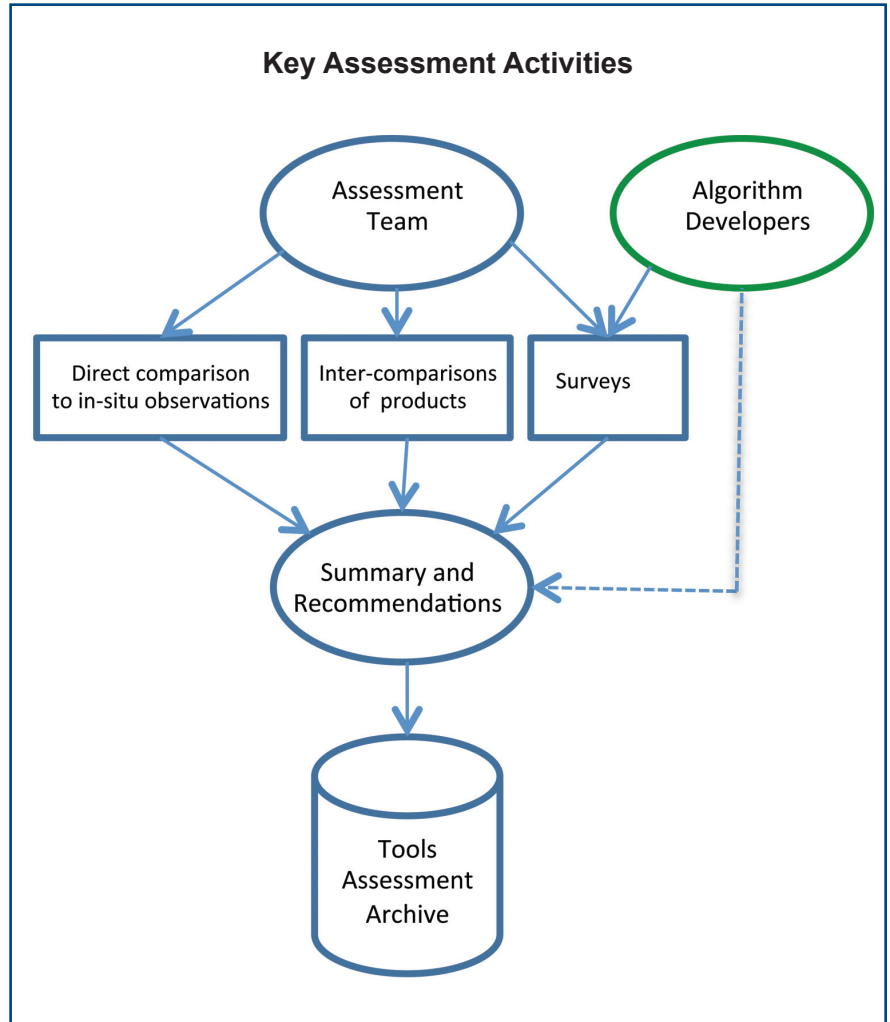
Key Assessment Activities

Assessment Team

Algorithm Developers

Direct comparison to in-situ observations

Inter-comparisons of products

Surveys

Summary and Recommendations

Tools Assessment Archive